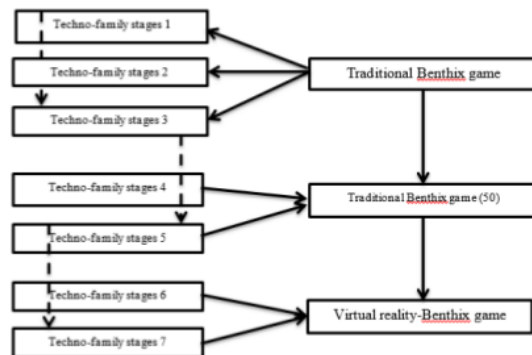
Techno-family stages 1

Techno-family stages 2

Techno-family stages 3

Techno-family stages 4

Techno-family stages 5

Techno-family stages 6

Techno-family stages 7

Traditional Benthix game

Traditional Benthix game (50)

Virtual reality-Benthix game